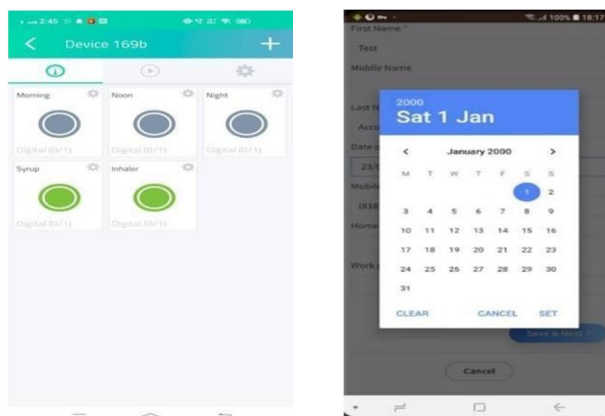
2:45

Device 169b

+

Morning

Digital (0/1)

Noon

Digital (0/1)

Night

Digital (0/1)

Syrup

Digital (0/1)

Inhaler

Digital (0/1)

100% 18:17

First Name *

Test

Middle Name

Last N

Acco

Date o

23/

Mobile

(618

Home

Work

2000

Sat 1 Jan

<

January 2000

>

| M | T | W | T | F | S | S |
|---|---|---|---|---|---|---|
| | | | | | 1 | 2 |
| 3 | 4 | 5 | 6 | 7 | 8 | 9 |
| 10 | 11 | 12 | 13 | 14 | 15 | 16 |
| 17 | 18 | 19 | 20 | 21 | 22 | 23 |
| 24 | 25 | 26 | 27 | 28 | 29 | 30 |
| 31 | | | | | | |

CLEAR

CANCEL

SET

Save & Next

Cancel